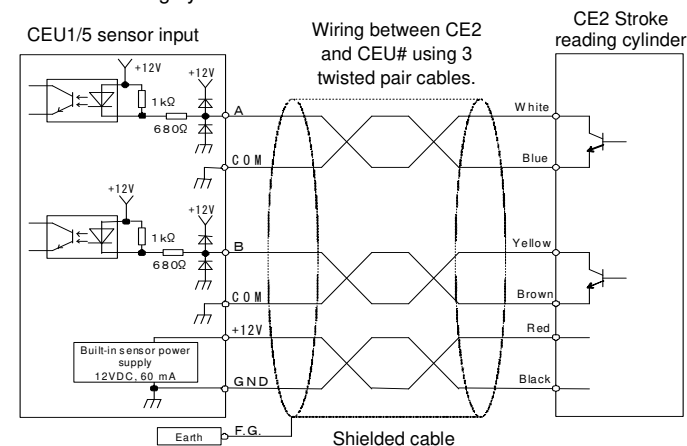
CEU1/5 sensor input

Wiring between CE2 and CEU# using 3 twisted pair cables.

CE2 Stroke reading cylinder

+12V
+12V
1 kΩ
680Ω
A
COM
+12V
+12V
1 kΩ
680Ω
B
COM
+12V
Built-in sensor power supply 12VDC, 60 mA
GND
Earth
F.G.

White
Blue
Yellow
Brown
Red
Black

Shielded cable